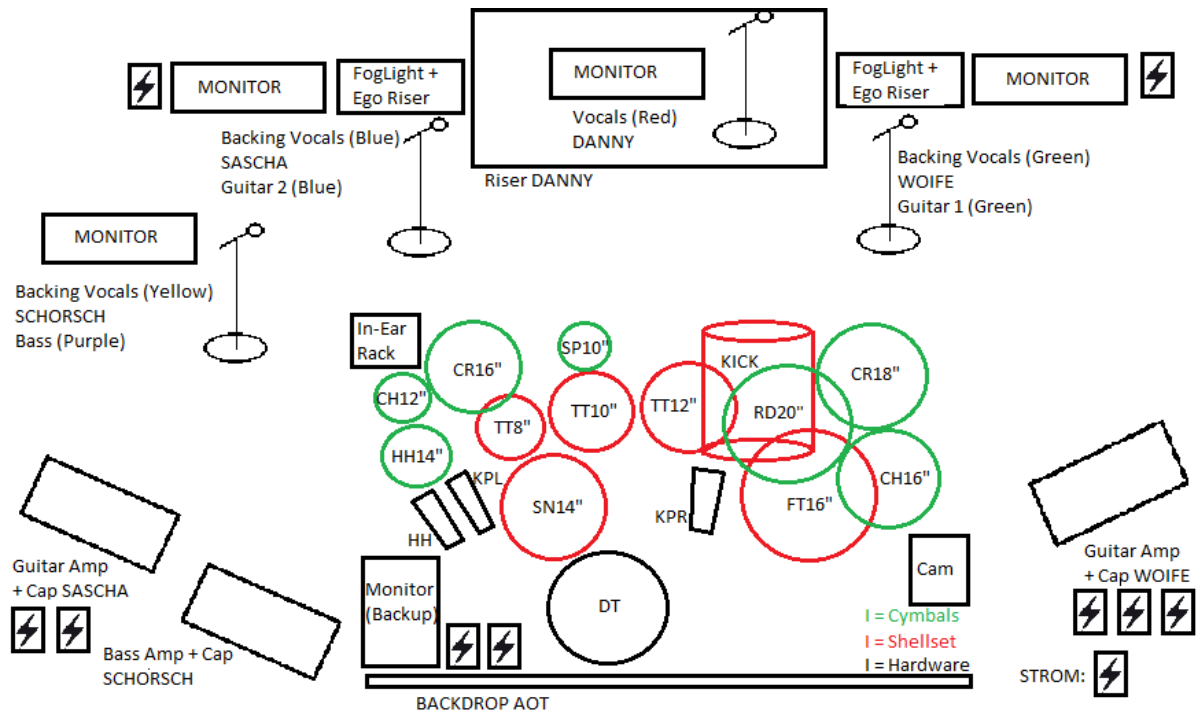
MONITOR

FogLight + Ego Riser

MONITOR

Vocals (Red)
DANNY

Riser DANNY

FogLight + Ego Riser

MONITOR

Backing Vocals (Blue)
SASCHA
Guitar 2 (Blue)

Backing Vocals (Green)
WOIFE
Guitar 1 (Green)

MONITOR

Backing Vocals (Yellow)
SCHORSCH
Bass (Purple)

In-Ear Rack

SP10"

KICK

CR16"

CR18"

CH12"

TT8"

TT10"

TT12"

RD20"

HH14"

KPL

CH16"

SN14"

KPR

FT16"

HH

Cam

Monitor (Backup)

DT

I = Cymbals
I = Shellset
I = Hardware

Guitar Amp + Cap SASCHA

Bass Amp + Cap SCHORSCH

Guitar Amp + Cap WOIFE

STROM:

BACKDROP AOT